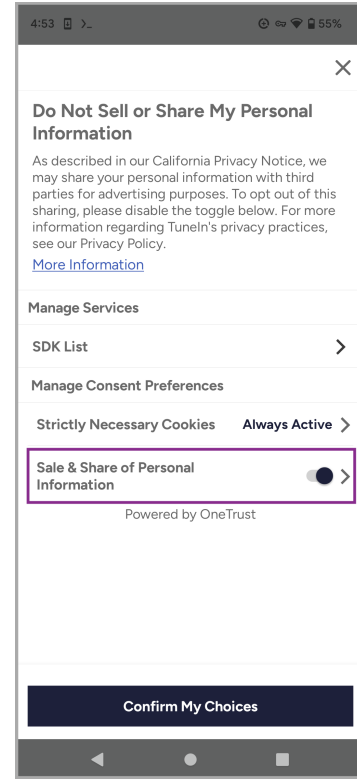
4:53 >_ 55%

×

Do Not Sell or Share My Personal Information

As described in our California Privacy Notice, we may share your personal information with third parties for advertising purposes. To opt out of this sharing, please disable the toggle below. For more information regarding TuneIn's privacy practices, see our Privacy Policy.

More Information

Manage Services

SDK List

Manage Consent Preferences

Strictly Necessary Cookies Always Active

Sale & Share of Personal Information

Powered by OneTrust

Confirm My Choices